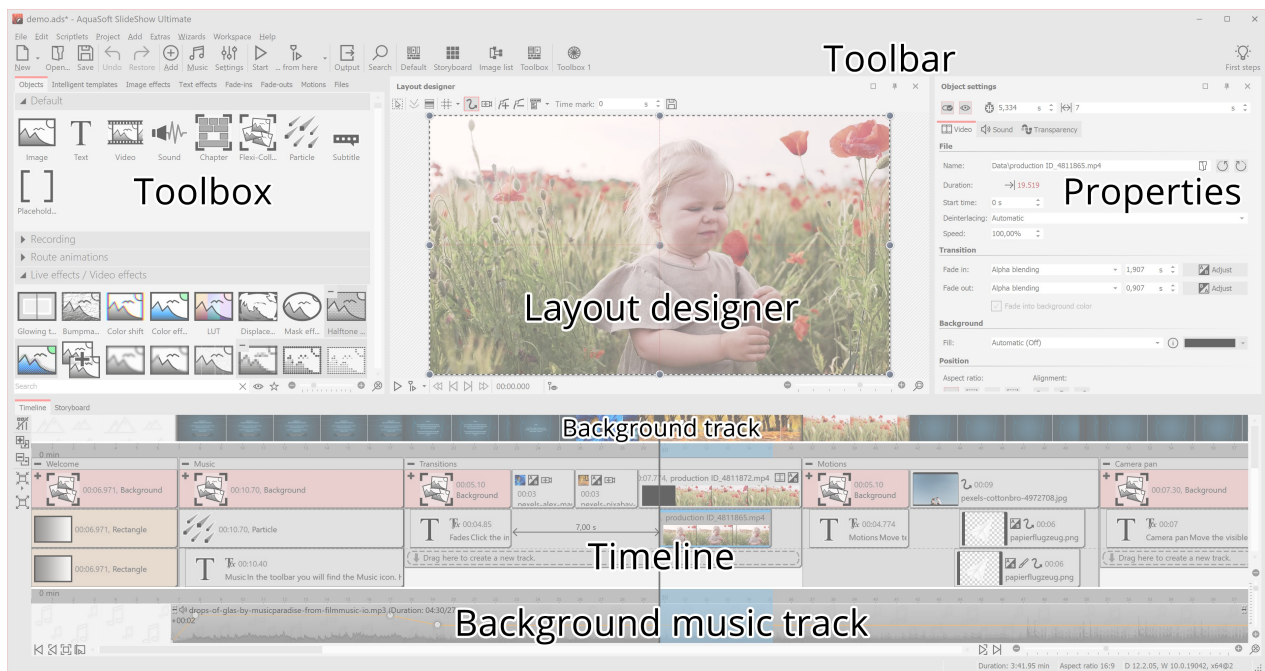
demo.ads* - AquaSoft SlideShow Ultimate

File Edit Scriptlets Project Add Extras Wizards Workspace Help

New Open... Save Undo Restore Add Music Settings Start ... from here Output Search Default Storyboard Image list Toolbox Toolbox 1

Toolbar

First steps

Objects Intelligent templates Image effects Text effects Fade-ins Fade-outs Motions Files

Default

Image Text Video Sound Chapter Flexi-Coll... Particle Subtitle

Placehold...

Toolbox

Recording

Route animations

Live effects / Video effects

Glowing t... Bumpma... Color shift Color eff... LUT Displace... Mask eff... Halftone ...

Search

Layout designer

Time mark: 0 s

Layout designer

00:00.000

Object settings

5,334 s 7 s

Video Sound Transparency

File

Name: Data\production ID_4811865.mp4

Duration: 19.519

Properties

Start time: 0 s

Deinterlacing: Automatic

Speed: 100,00%

Transition

Fade in: Alpha blending 1,907 s Adjust

Fade out: Alpha blending 0,907 s Adjust

Fade into background color

Background

Fill: Automatic (Off)

Position

Aspect ratio: Alignment:

Timeline Storyboard

Background track

0 min

Welcome Music Transitions Motions Camera pan

00:06.971, Background 00:10.70, Background 00:05.10 Background 00:03 pexels-alex-ma 00:03 pexels-pixabay 00:07.774, production ID_4811872.mp4 00:05.10 Background 00:09 pexels-cottonbro-4972708.jpg 00:07.30, Background

00:06.971, Rectangle 00:10.70, Particle 00:04.85 Fades Click the in 7,00 s production ID_4811865.mp4 00:04.774 Motions Move te 00:06 papierflugzeug.png 00:07 Camera pan Move the visible

Timeline

00:06.971, Rectangle 00:10.40 Music In the toolbar you will find the Music icon. H Drag here to create a new track. 00:06 papierflugzeug.png Drag here to create a new track.

0 min

drops-of-glas-by-musicparadise-from-filmmusic-io.mp3 (Duration: 04:30/27 +00:02

Background music track

Duration: 3:41.95 min Aspect ratio 16:9 D 12.2.05, W 10.0.19042, x64@2